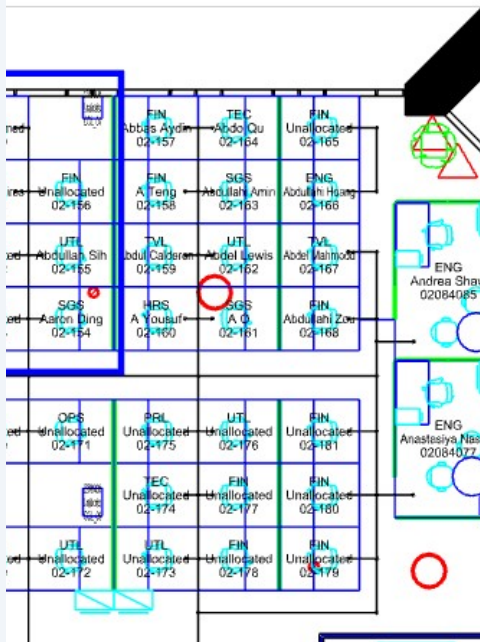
ned
FIN
Abbas Aydin
02-157
TEC
Abdo Qu
02-164
FIN
Unallocated
02-165

res
FIN
Unallocated
02-156
FIN
A Teng
02-158
SGS
Abdullah Amin
02-163
ENG
Abdullah Hoang
02-166

ed
UTL
Abdullah Sih
02-155
TVL
Abdul Calderon
02-159
UTL
Abdel Lewis
02-162
TVL
Abdel Mahmoud
02-167

ENG
Andrea Shaw
02084085

ed
SGS
Aaron Ding
02-154
HRS
A Yousuf
02-160
SGS
A O
02-161
FIN
Abdullahi Zou
02-168

ed
OPS
Unallocated
02-171
PRL
Unallocated
02-175
UTL
Unallocated
02-176
FIN
Unallocated
02-181

ENG
Anastesiya Nas
02084077

TEC
Unallocated
02-174
Unallocated
02-177
FIN
Unallocated
02-180

ed
UTL
Unallocated
02-172
UTL
Unallocated
02-173
FIN
Unallocated
02-178
FIN
Unallocated
02-179